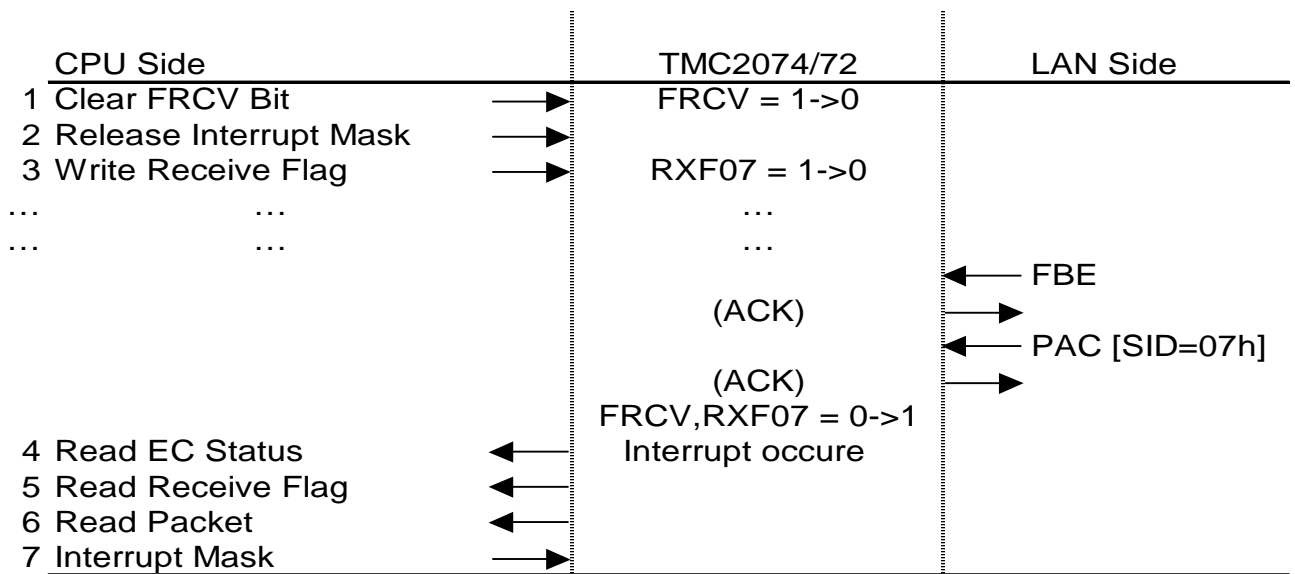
CPU Side
TMC2074/72
LAN Side

1 Clear FRCV Bit
FRCV = 1->0
2 Release Interrupt Mask
3 Write Receive Flag
RXF07 = 1->0
… … …
… … …
FBE
(ACK)
PAC [SID=07h]
(ACK)
FRCV,RXF07 = 0->1
4 Read EC Status
Interrupt occure
5 Read Receive Flag
6 Read Packet
7 Interrupt Mask